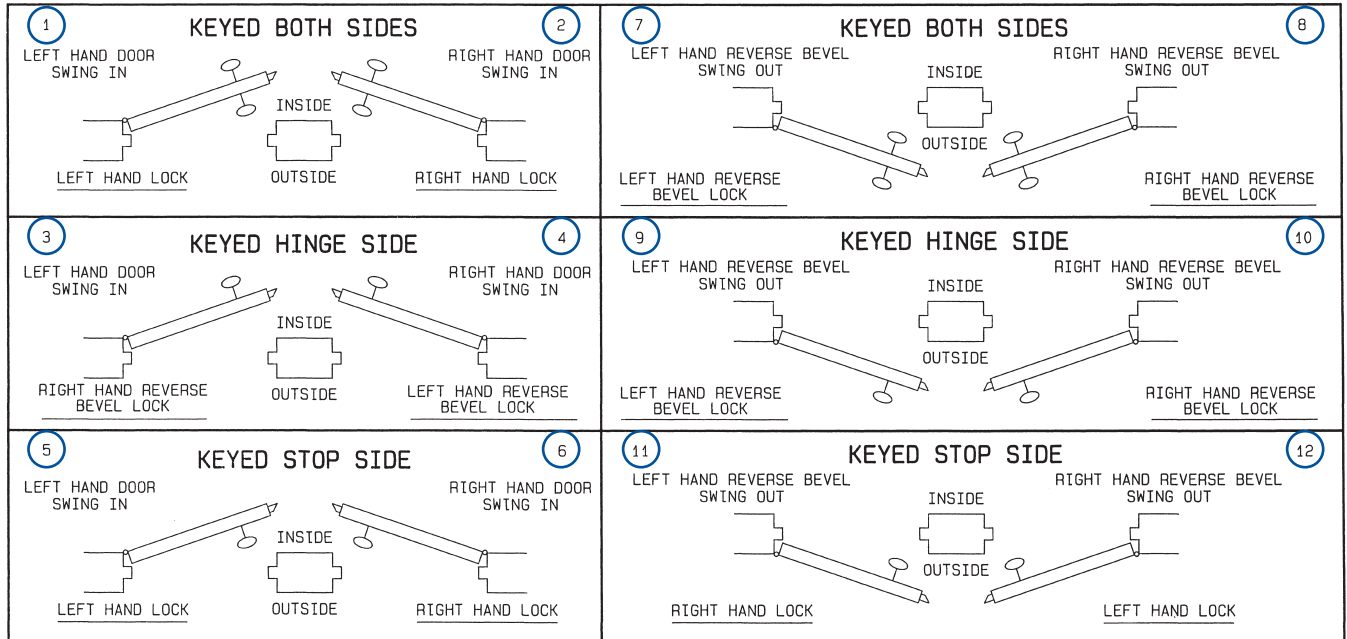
1

KEYED BOTH SIDES

2

LEFT HAND DOOR SWING IN

RIGHT HAND DOOR SWING IN

INSIDE

OUTSIDE

LEFT HAND LOCK

RIGHT HAND LOCK

7

KEYED BOTH SIDES

8

LEFT HAND REVERSE BEVEL SWING OUT

RIGHT HAND REVERSE BEVEL SWING OUT

INSIDE

OUTSIDE

LEFT HAND REVERSE BEVEL LOCK

RIGHT HAND REVERSE BEVEL LOCK

3

KEYED HINGE SIDE

4

LEFT HAND DOOR SWING IN

RIGHT HAND DOOR SWING IN

INSIDE

OUTSIDE

RIGHT HAND REVERSE BEVEL LOCK

LEFT HAND REVERSE BEVEL LOCK

9

KEYED HINGE SIDE

10

LEFT HAND REVERSE BEVEL SWING OUT

RIGHT HAND REVERSE BEVEL SWING OUT

INSIDE

OUTSIDE

LEFT HAND REVERSE BEVEL LOCK

RIGHT HAND REVERSE BEVEL LOCK

5

KEYED STOP SIDE

6

LEFT HAND DOOR SWING IN

RIGHT HAND DOOR SWING IN

INSIDE

OUTSIDE

LEFT HAND LOCK

RIGHT HAND LOCK

11

KEYED STOP SIDE

12

LEFT HAND REVERSE BEVEL SWING OUT

RIGHT HAND REVERSE BEVEL SWING OUT

INSIDE

OUTSIDE

RIGHT HAND LOCK

LEFT HAND LOCK